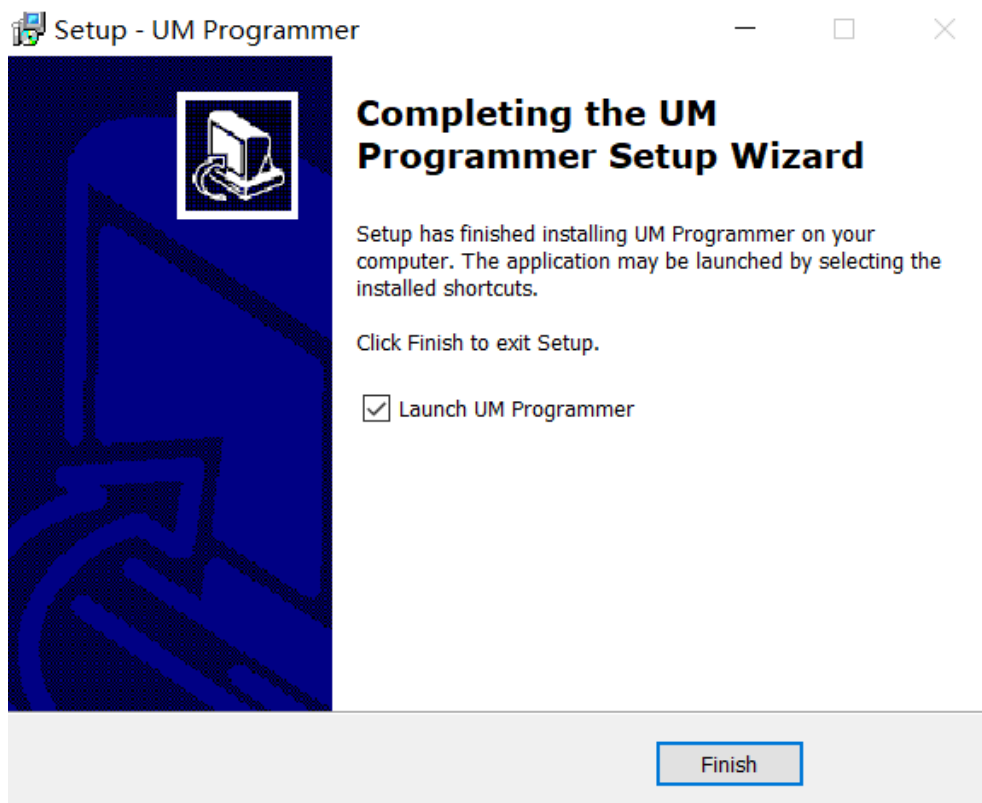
Setup - UM Programmer

Completing the UM Programmer Setup Wizard

Setup has finished installing UM Programmer on your computer. The application may be launched by selecting the installed shortcuts.

Click Finish to exit Setup.

Launch UM Programmer

Finish